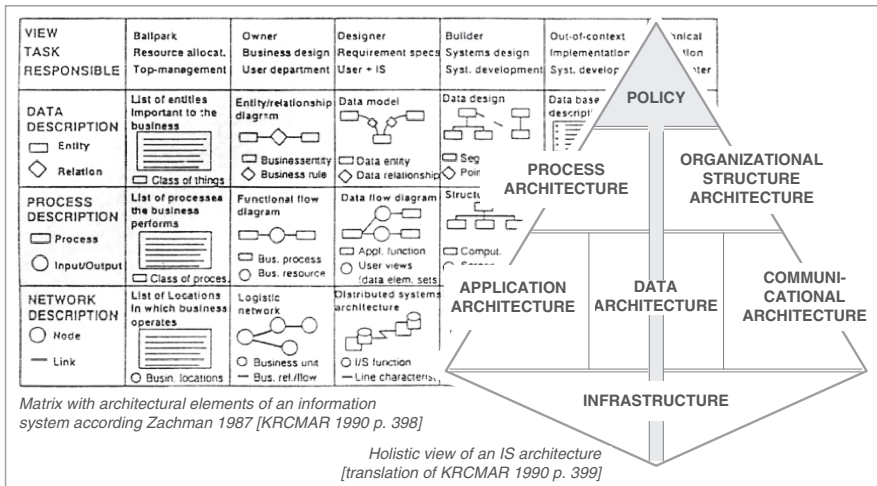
| VIEW<br>TASK<br>RESPONSIBLE | Ballpark<br>Resource allocat.<br>Top-management | Owner<br>Business design<br>User department | Designer<br>Requirement specs<br>User + IS | Builder<br>Systems design<br>Syst. development | Out-of-context<br>Implementation<br>Syst. develop | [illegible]nical<br>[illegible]tion<br>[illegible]nter |
|---|---|---|---|---|---|---|
| DATA DESCRIPTION<br>Entity<br>Relation | List of entities important to the business<br>Class of things | Entity/relationship diagram<br>Businessentity<br>Business rule | Data model<br>Data entity<br>Data relationship | Data design<br>Seg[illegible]<br>Poi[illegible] | Data base descript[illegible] | |
| PROCESS DESCRIPTION<br>Process<br>Input/Output | List of processes the business performs<br>Class of proces. | Functional flow diagram<br>Bus. process<br>Bus. resource | Data flow diagram<br>Appl. function<br>User views (data elem. sets | Structu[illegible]<br>Comput.<br>Screen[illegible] | | |
| NETWORK DESCRIPTION<br>Node<br>Link | List of Locations in which business operates<br>Busin. locations | Logistic network<br>Business unit<br>Bus. rel./flow | Distributed systems architecture<br>I/S function<br>Line characteristi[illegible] | | | |

Matrix with architectural elements of an information system according Zachman 1987 [KRCMAR 1990 p. 398]

POLICY

PROCESS ARCHITECTURE

ORGANIZATIONAL STRUCTURE ARCHITECTURE

APPLICATION ARCHITECTURE

DATA ARCHITECTURE

COMMUNI-CATIONAL ARCHITECTURE

INFRASTRUCTURE

Holistic view of an IS architecture [translation of KRCMAR 1990 p. 399]